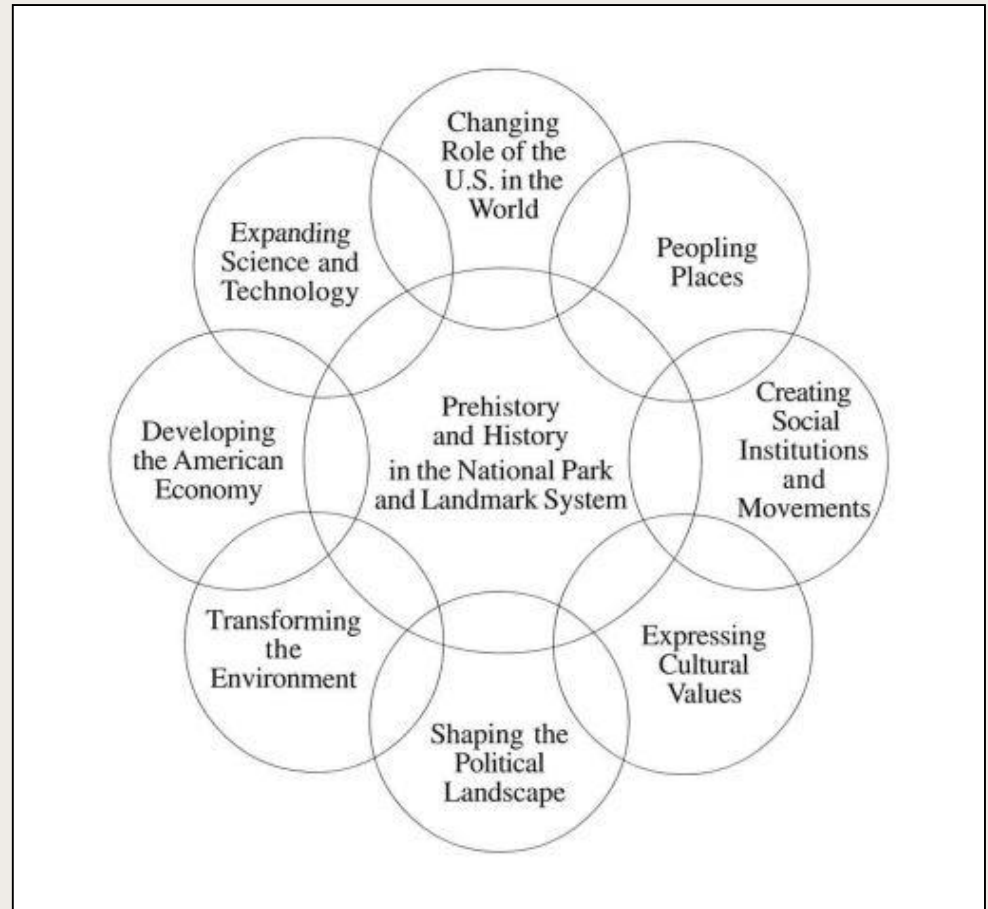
Changing Role of the U.S. in the World

Peopling Places

Creating Social Institutions and Movements

Expressing Cultural Values

Shaping the Political Landscape

Transforming the Environment

Developing the American Economy

Expanding Science and Technology

Prehistory and History in the National Park and Landmark System